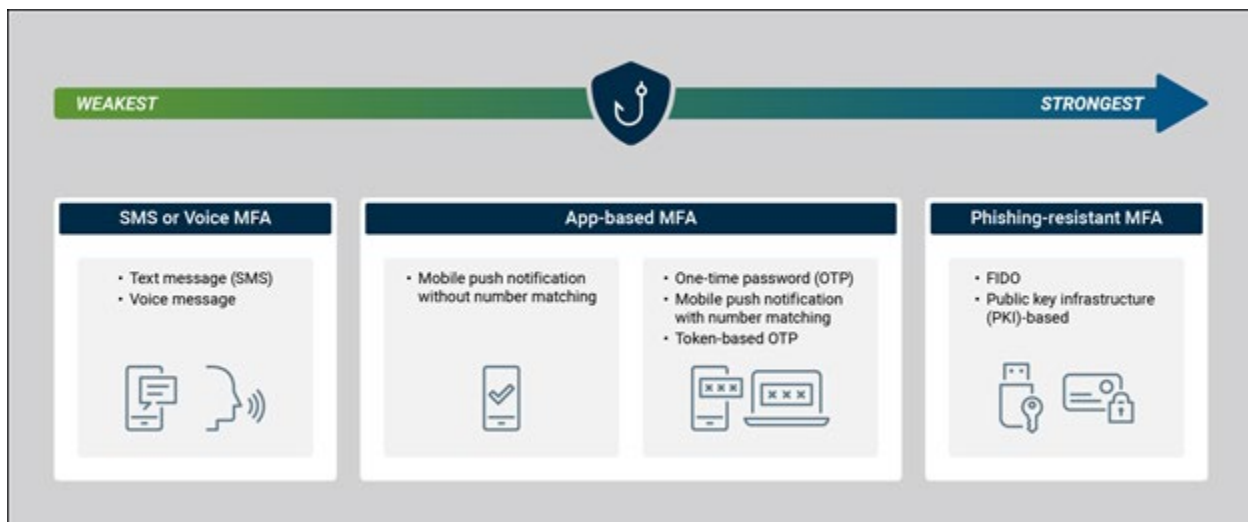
WEAKEST

STRONGEST

SMS or Voice MFA

- Text message (SMS)
- Voice message

App-based MFA

- Mobile push notification without number matching

- One-time password (OTP)
- Mobile push notification with number matching
- Token-based OTP

xxx

xxx

Phishing-resistant MFA

- FIDO
- Public key infrastructure (PKI)-based